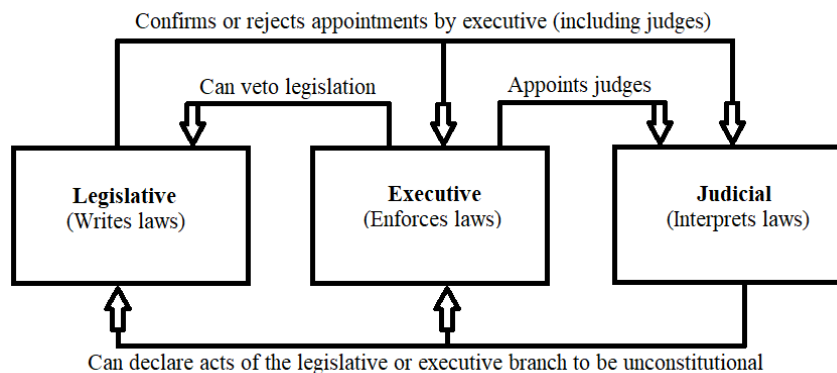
Confirms or rejects appointments by executive (including judges)

Can veto legislation

Appoints judges

Legislative
(Writes laws)

Executive
(Enforces laws)

Judicial
(Interprets laws)

Can declare acts of the legislative or executive branch to be unconstitutional